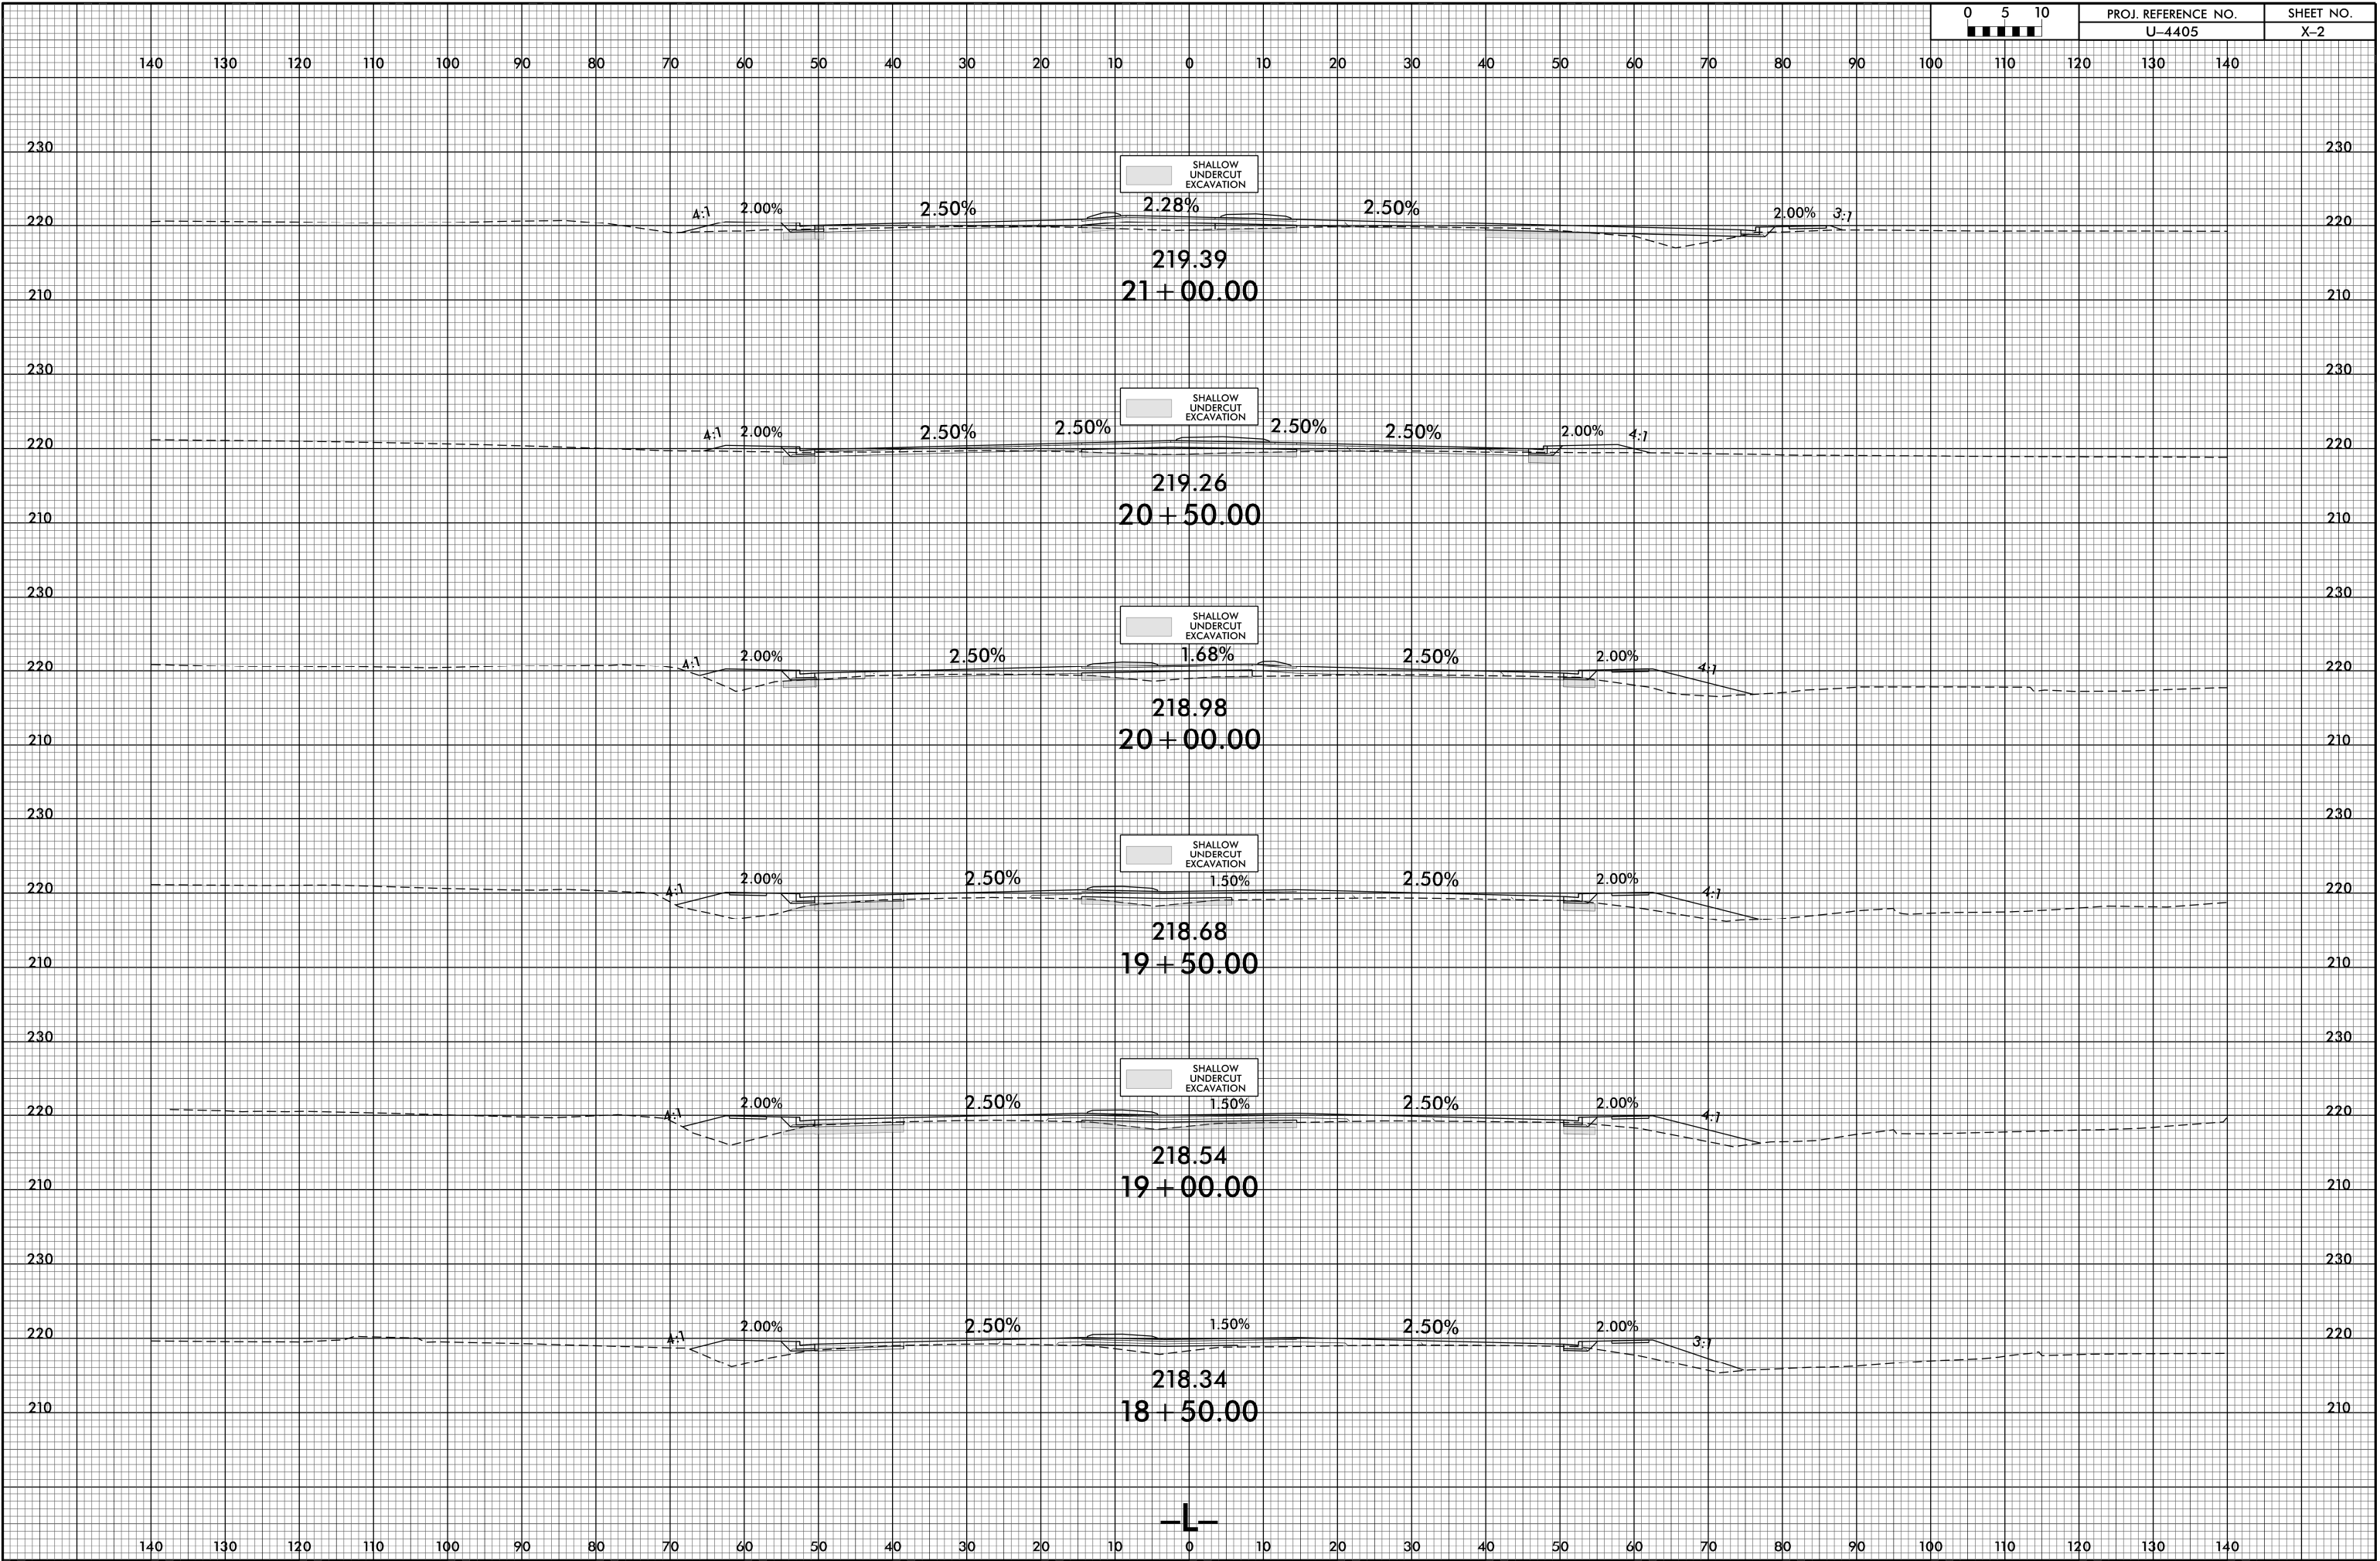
0 5 10

| PROJ. REFERENCE NO. | SHEET NO. |
|---|---|
| U-4405 | X-2 |

140 130 120 110 100 90 80 70 60 50 40 30 20 10 0 10 20 30 40 50 60 70 80 90 100 110 120 130 140

230 230
SHALLOW UNDERCUT EXCAVATION
4:1 2.00% 2.50% 2.28% 2.50% 2.00% 3:1
220 220
219.39
21+00.00
210 210

230 230
SHALLOW UNDERCUT EXCAVATION
4:1 2.00% 2.50% 2.50% 2.50% 2.50% 2.00% 4:1
220 220
219.26
20+50.00
210 210

230 230
SHALLOW UNDERCUT EXCAVATION
4:1 2.00% 2.50% 1.68% 2.50% 2.00% 4:1
220 220
218.98
20+00.00
210 210

230 230
SHALLOW UNDERCUT EXCAVATION
4:1 2.00% 2.50% 1.50% 2.50% 2.00% 4:1
220 220
218.68
19+50.00
210 210

230 230
SHALLOW UNDERCUT EXCAVATION
4:1 2.00% 2.50% 1.50% 2.50% 2.00% 4:1
220 220
218.54
19+00.00
210 210

230 230
4:1 2.00% 2.50% 1.50% 2.50% 2.00% 3:1
220 220
218.34
18+50.00
210 210

-L-

140 130 120 110 100 90 80 70 60 50 40 30 20 10 0 10 20 30 40 50 60 70 80 90 100 110 120 130 140